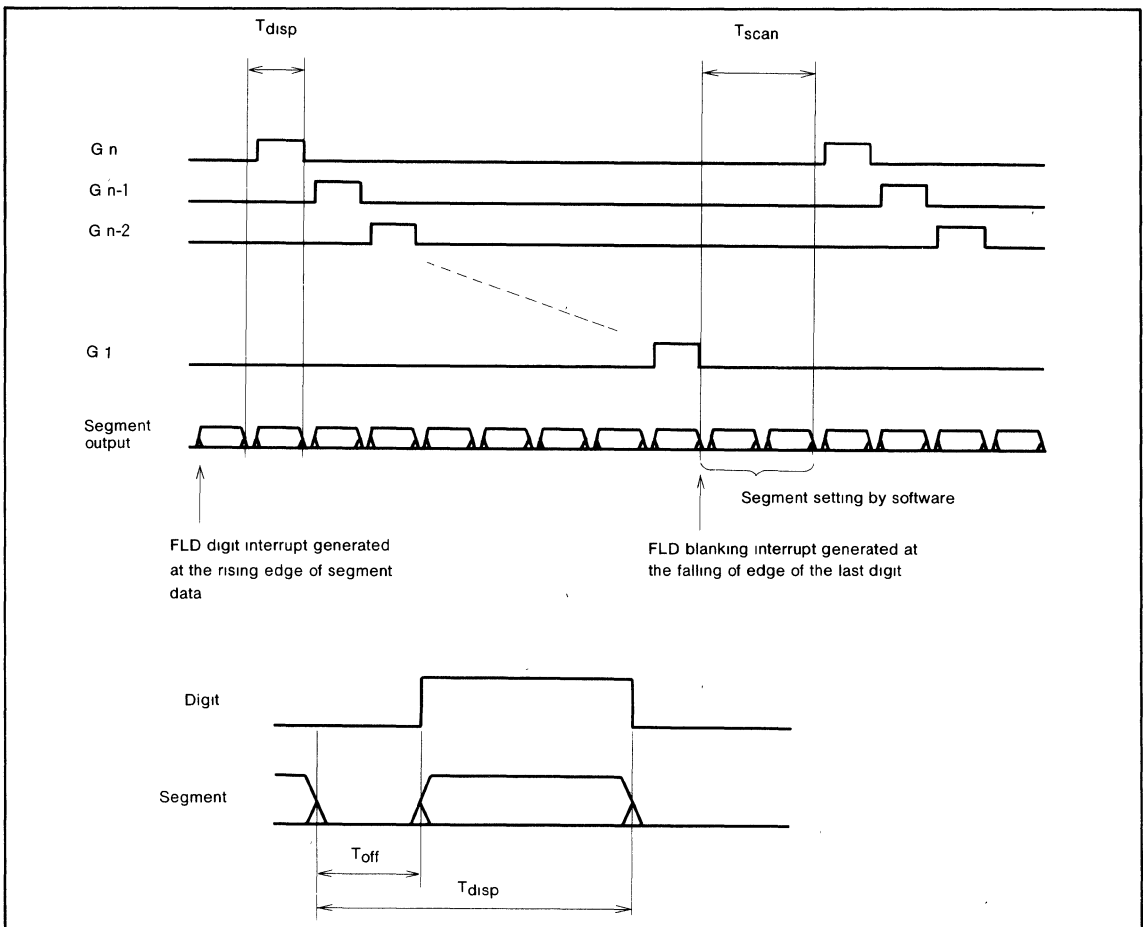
$T_{disp}$

$T_{scan}$

G n

G n-1

G n-2

G 1

Segment output

Segment setting by software

FLD digit interrupt generated at the rising edge of segment data

FLD blanking interrupt generated at the falling of edge of the last digit

Digit

Segment

$T_{off}$

$T_{disp}$